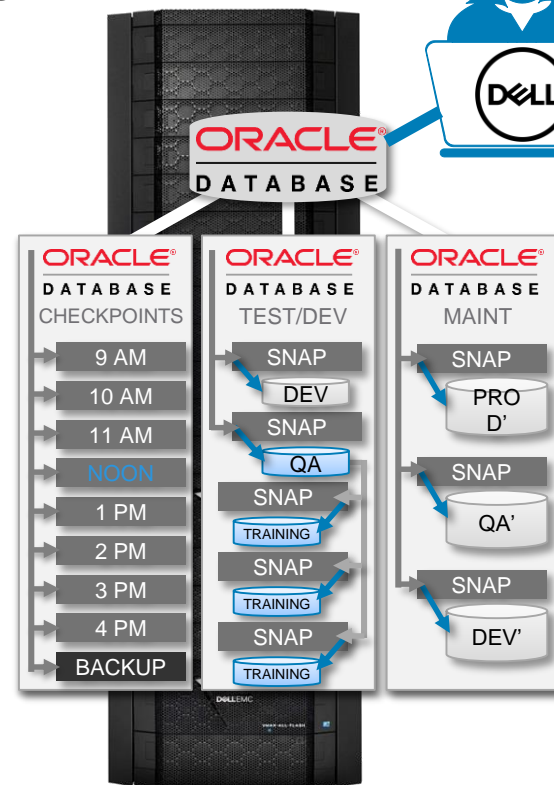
DELL

ORACLE®
DATABASE

ORACLE®
DATABASE
CHECKPOINTS
9 AM
10 AM
11 AM
NOON
1 PM
2 PM
3 PM
4 PM
BACKUP

ORACLE®
DATABASE
TEST/DEV
SNAP
DEV
SNAP
QA
SNAP
TRAINING
SNAP
TRAINING
SNAP
TRAINING

ORACLE®
DATABASE
MAINT
SNAP
PROD'
SNAP
QA'
SNAP
DEV'

DELLEMC